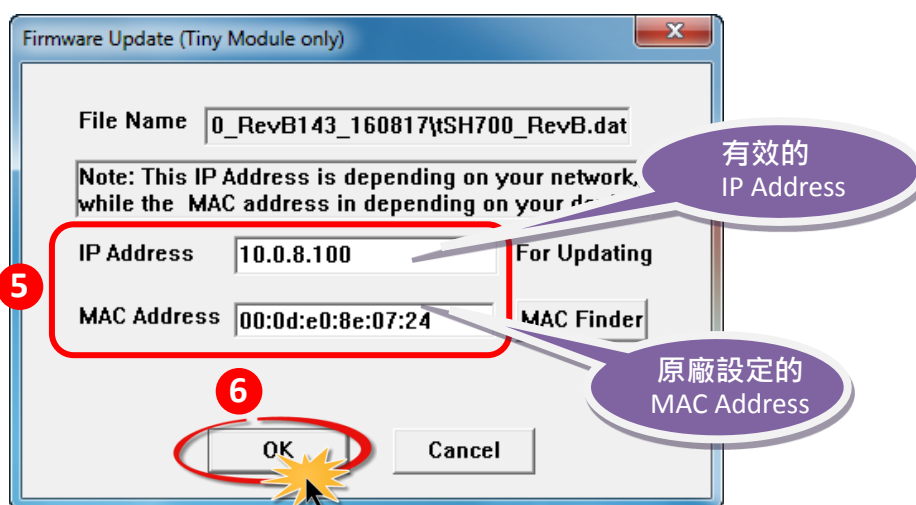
Firmware Update (Tiny Module only)

File Name 0_RevB143_160817\tSH700_RevB.dat

Note: This IP Address is depending on your network, while the MAC address in depending on your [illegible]

有效的 IP Address

5

IP Address 10.0.8.100 For Updating

MAC Address 00:0d:e0:8e:07:24 MAC Finder

原廠設定的 MAC Address

6

OK Cancel